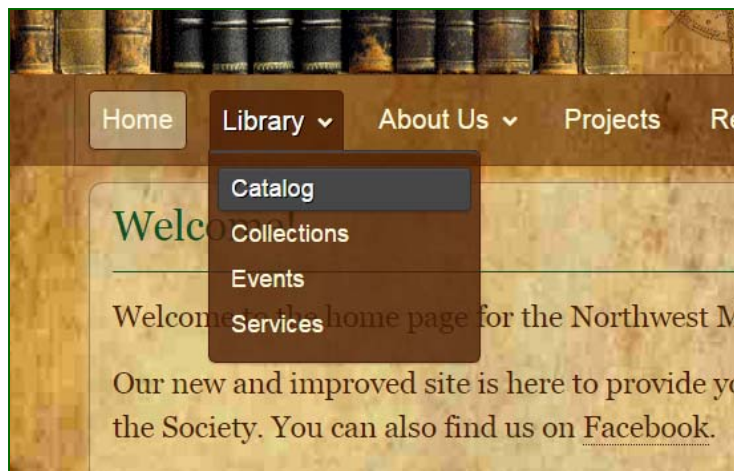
Home Library About Us Projects Re

Catalog
Collections
Events
Services

Welc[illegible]

Welcom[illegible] home page for the Northwest M

Our new and improved site is here to provide yo the Society. You can also find us on Facebook.